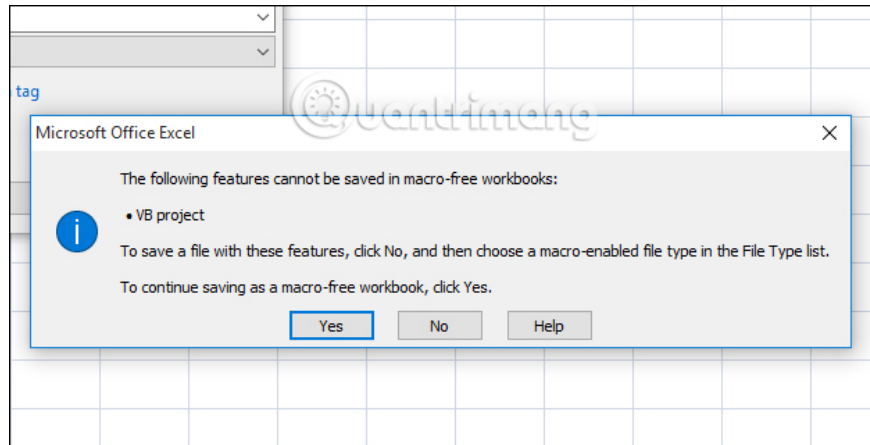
tag

Quantrimang

Microsoft Office Excel

The following features cannot be saved in macro-free workbooks:

• VB project

To save a file with these features, click No, and then choose a macro-enabled file type in the File Type list.

To continue saving as a macro-free workbook, click Yes.

Yes No Help